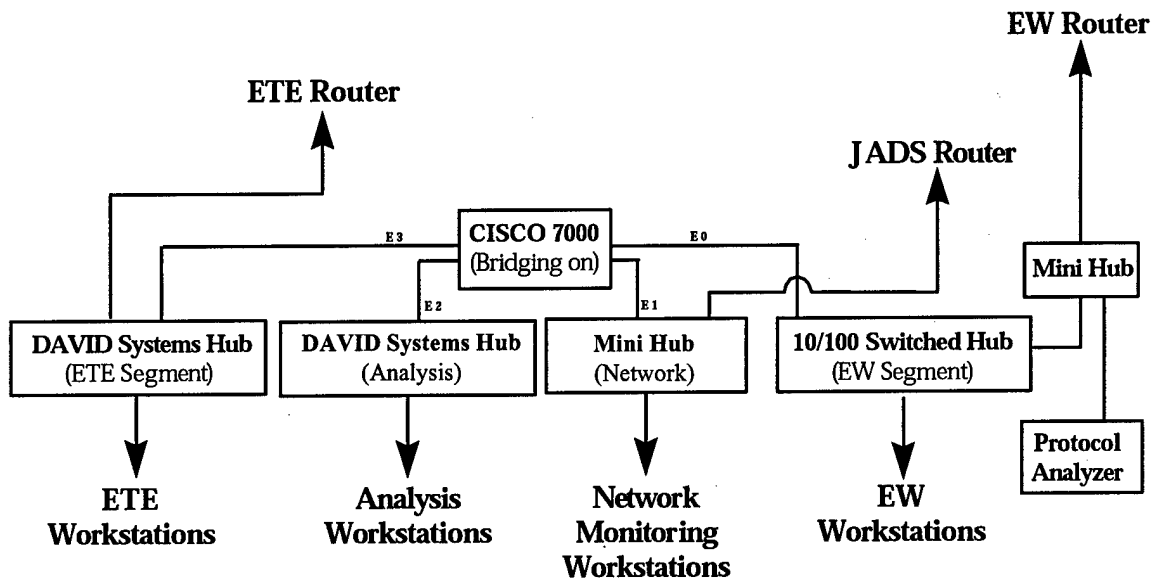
EW Router

ETE Router

J ADS Router

E3

CISCO 7000
(Bridging on)

E0

Mini Hub

E2

E1

DAVID Systems Hub
(ETE Segment)

DAVID Systems Hub
(Analysis)

Mini Hub
(Network)

10/100 Switched Hub
(EW Segment)

Protocol Analyzer

ETE Workstations

Analysis Workstations

Network Monitoring Workstations

EW Workstations